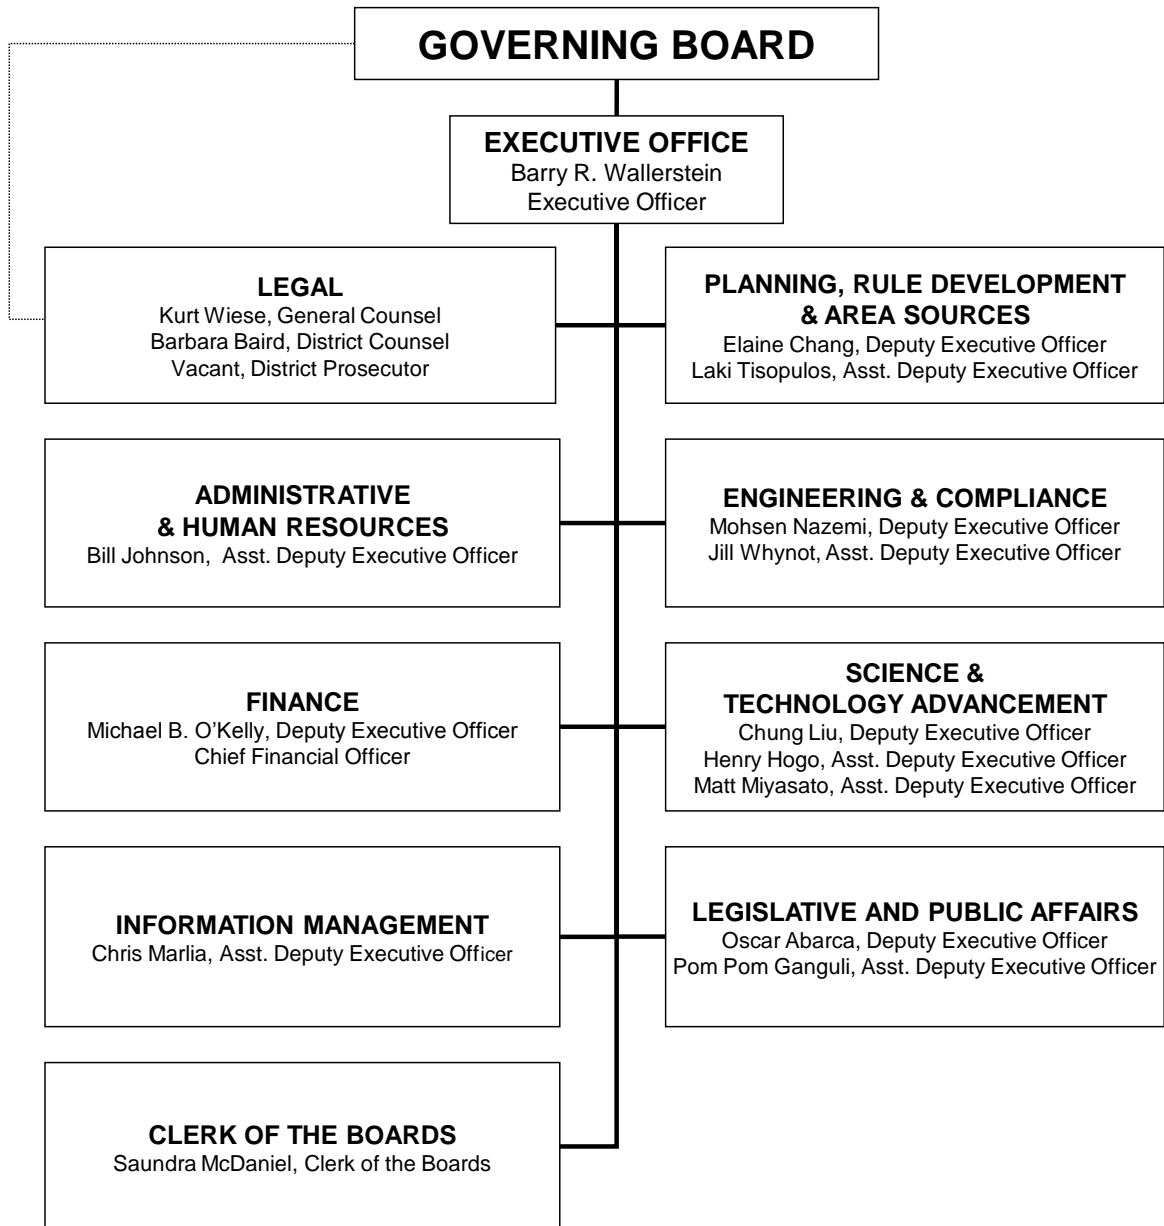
GOVERNING BOARD

EXECUTIVE OFFICE
Barry R. Wallerstein
Executive Officer

LEGAL
Kurt Wiese, General Counsel
Barbara Baird, District Counsel
Vacant, District Prosecutor

PLANNING, RULE DEVELOPMENT & AREA SOURCES
Elaine Chang, Deputy Executive Officer
Laki Tisopulos, Asst. Deputy Executive Officer

ADMINISTRATIVE & HUMAN RESOURCES
Bill Johnson, Asst. Deputy Executive Officer

ENGINEERING & COMPLIANCE
Mohsen Nazemi, Deputy Executive Officer
Jill Whynot, Asst. Deputy Executive Officer

FINANCE
Michael B. O'Kelly, Deputy Executive Officer
Chief Financial Officer

SCIENCE & TECHNOLOGY ADVANCEMENT
Chung Liu, Deputy Executive Officer
Henry Hogo, Asst. Deputy Executive Officer
Matt Miyasato, Asst. Deputy Executive Officer

INFORMATION MANAGEMENT
Chris Marlia, Asst. Deputy Executive Officer

LEGISLATIVE AND PUBLIC AFFAIRS
Oscar Abarca, Deputy Executive Officer
Pom Pom Ganguli, Asst. Deputy Executive Officer

CLERK OF THE BOARDS
Saundra McDaniel, Clerk of the Boards